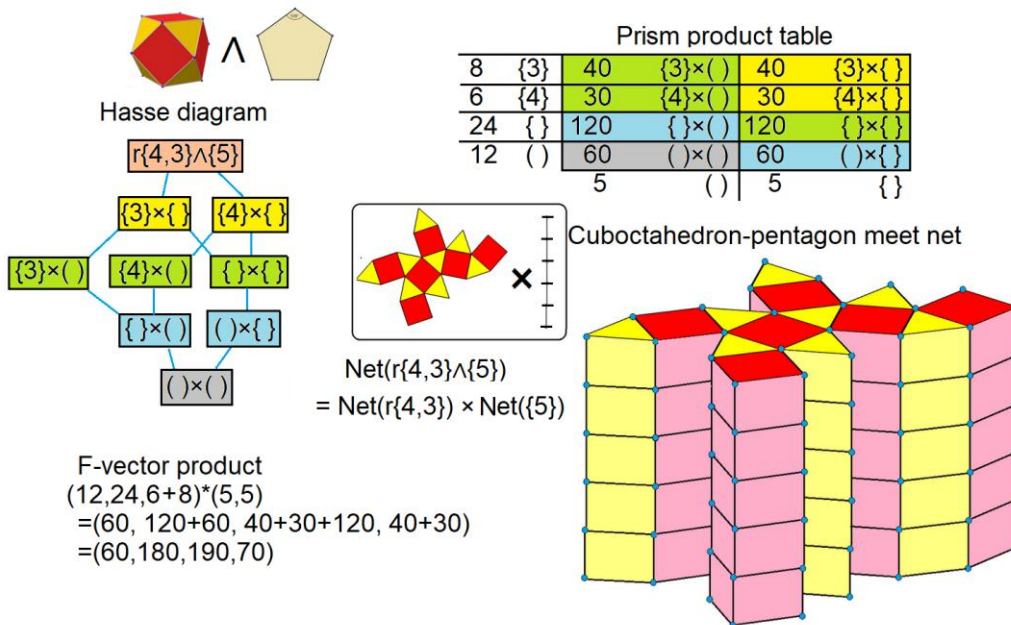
$\wedge$

Hasse diagram

r{4,3}∧{5}

{3}×{ } {4}×{ }

{3}×( ) {4}×( ) { }×{ }

{ }×( ) ( )×{ }

( )×( )

Prism product table

| 8 | {3} | 40 | {3}×( ) | 40 | {3}×{ } |
|---|---|---|---|---|---|
| 6 | {4} | 30 | {4}×( ) | 30 | {4}×{ } |
| 24 | { } | 120 | { }×( ) | 120 | { }×{ } |
| 12 | ( ) | 60 | ( )×( ) | 60 | ( )×{ } |
| | | 5 | ( ) | 5 | { } |

Cuboctahedron-pentagon meet net

×

Net(r{4,3}∧{5})
= Net(r{4,3}) × Net({5})

F-vector product
(12,24,6+8)*(5,5)
=(60, 120+60, 40+30+120, 40+30)
=(60,180,190,70)